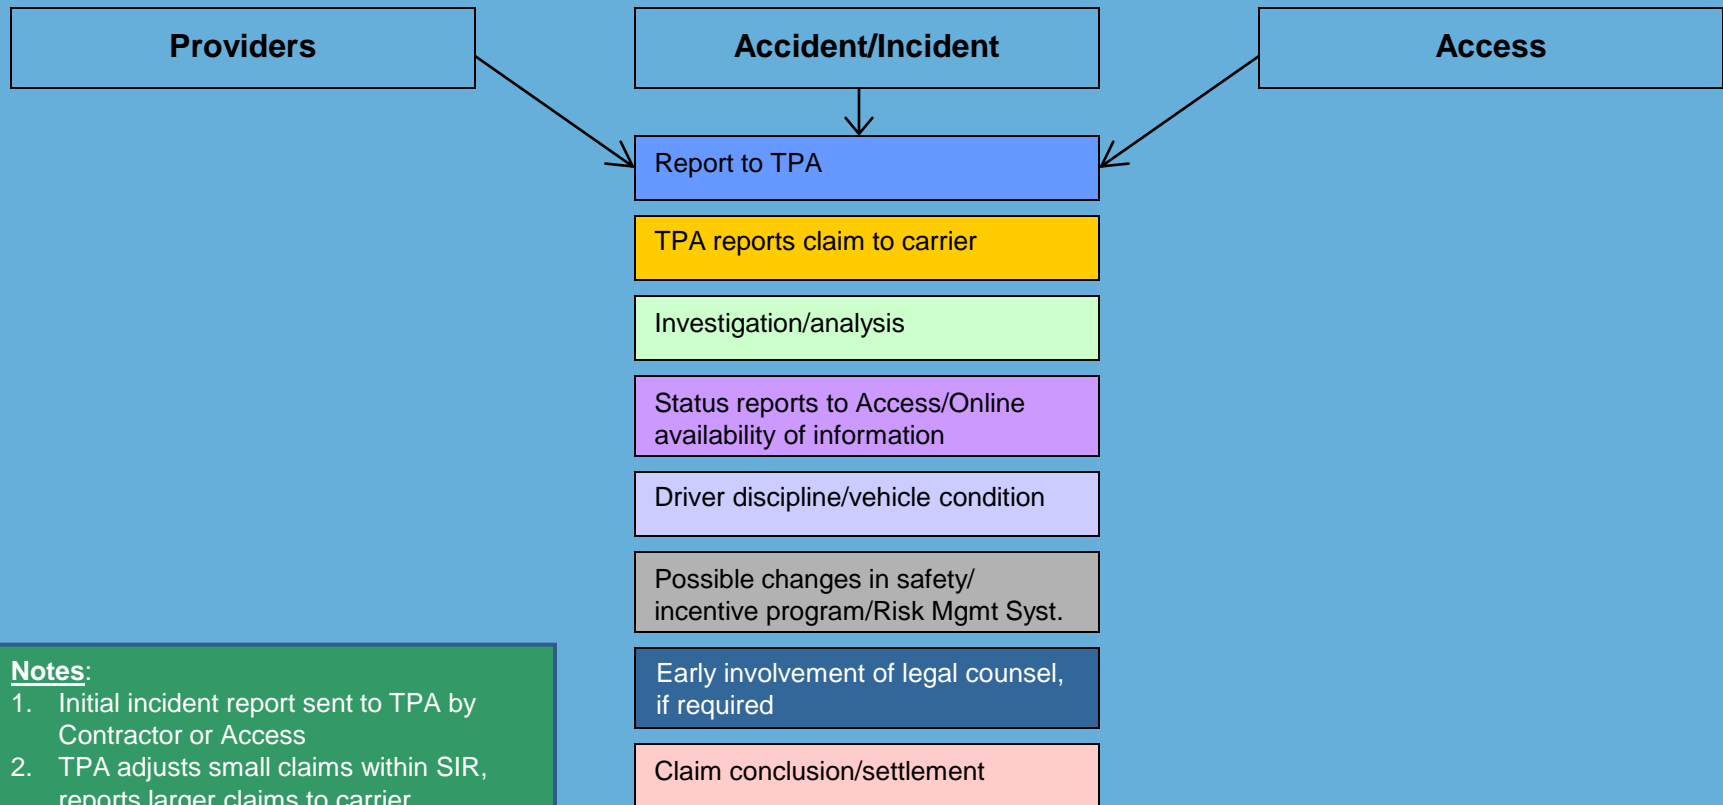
Providers

Accident/Incident

Access

Report to TPA

TPA reports claim to carrier

Investigation/analysis

Status reports to Access/Online availability of information

Driver discipline/vehicle condition

Possible changes in safety/ incentive program/Risk Mgmt Syst.

Early involvement of legal counsel, if required

Claim conclusion/settlement

Notes:
1. Initial incident report sent to TPA by Contractor or Access
2. TPA adjusts small claims within SIR, reports larger claims to carrier